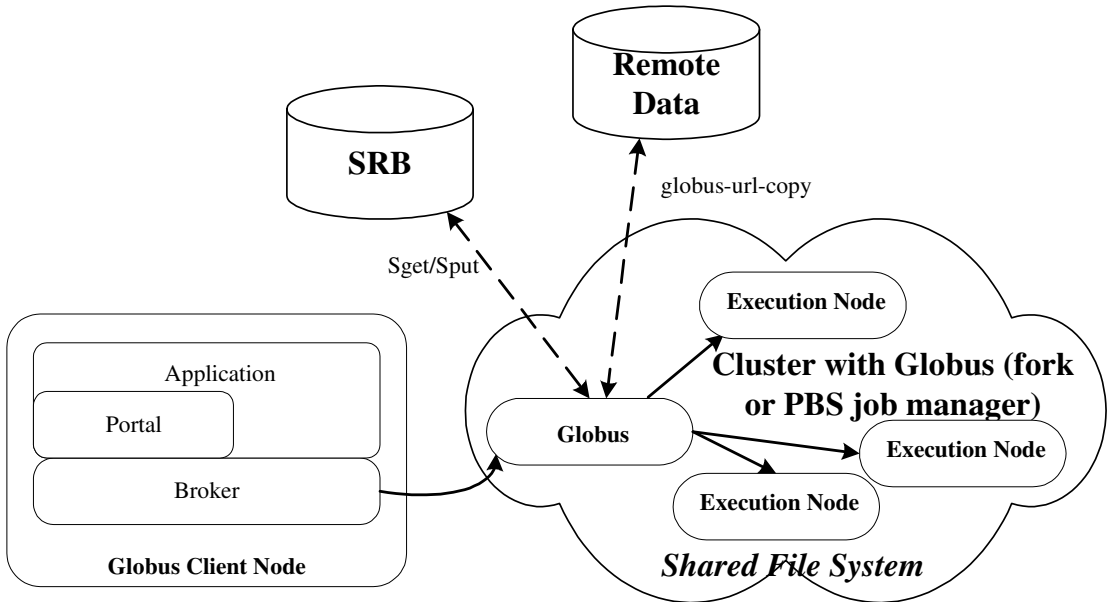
Remote Data

SRB

globus-url-copy

Sget/Sput

Execution Node

Cluster with Globus (fork or PBS job manager)

Application

Portal

Globus

Execution Node

Broker

Execution Node

Globus Client Node

Shared File System